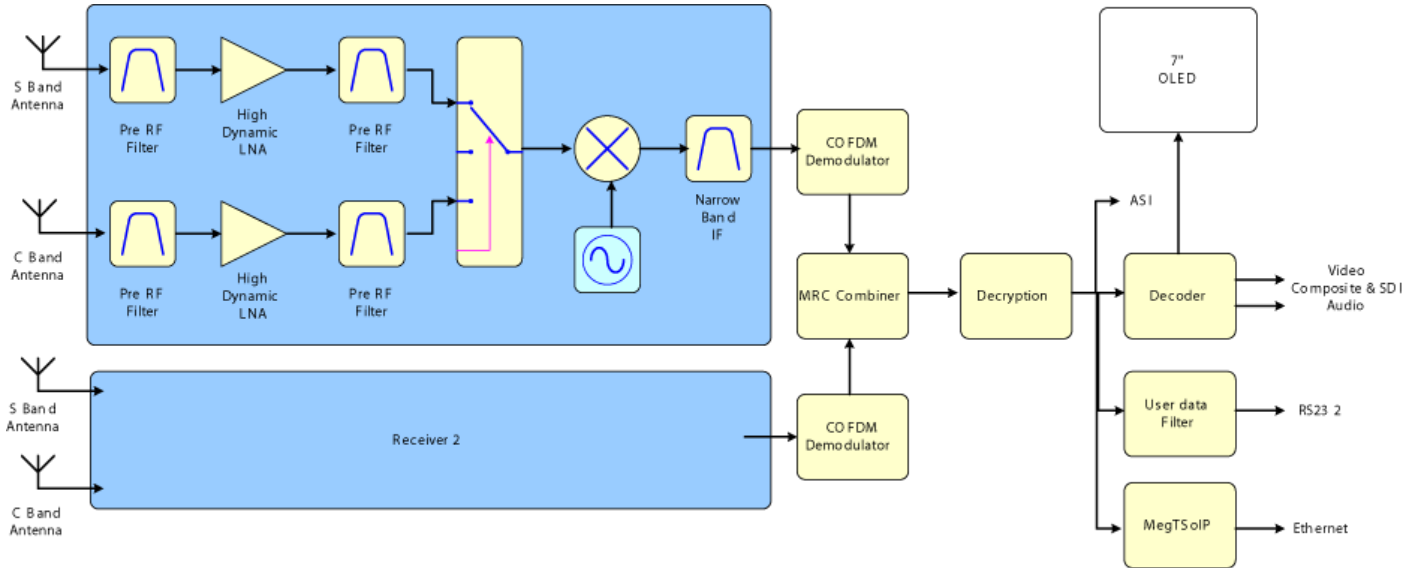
S Band Antenna

Pre RF Filter

High Dynamic LNA

Pre RF Filter

C Band Antenna

Pre RF Filter

High Dynamic LNA

Pre RF Filter

Narrow Band IF

COFDM Demodulator

MRC Combiner

Decryption

7" OLED

ASI

Decoder

Video Composite & SDI Audio

User data Filter

RS232

MegTSoIP

Ethernet

S Band Antenna

C Band Antenna

Receiver 2

COFDM Demodulator